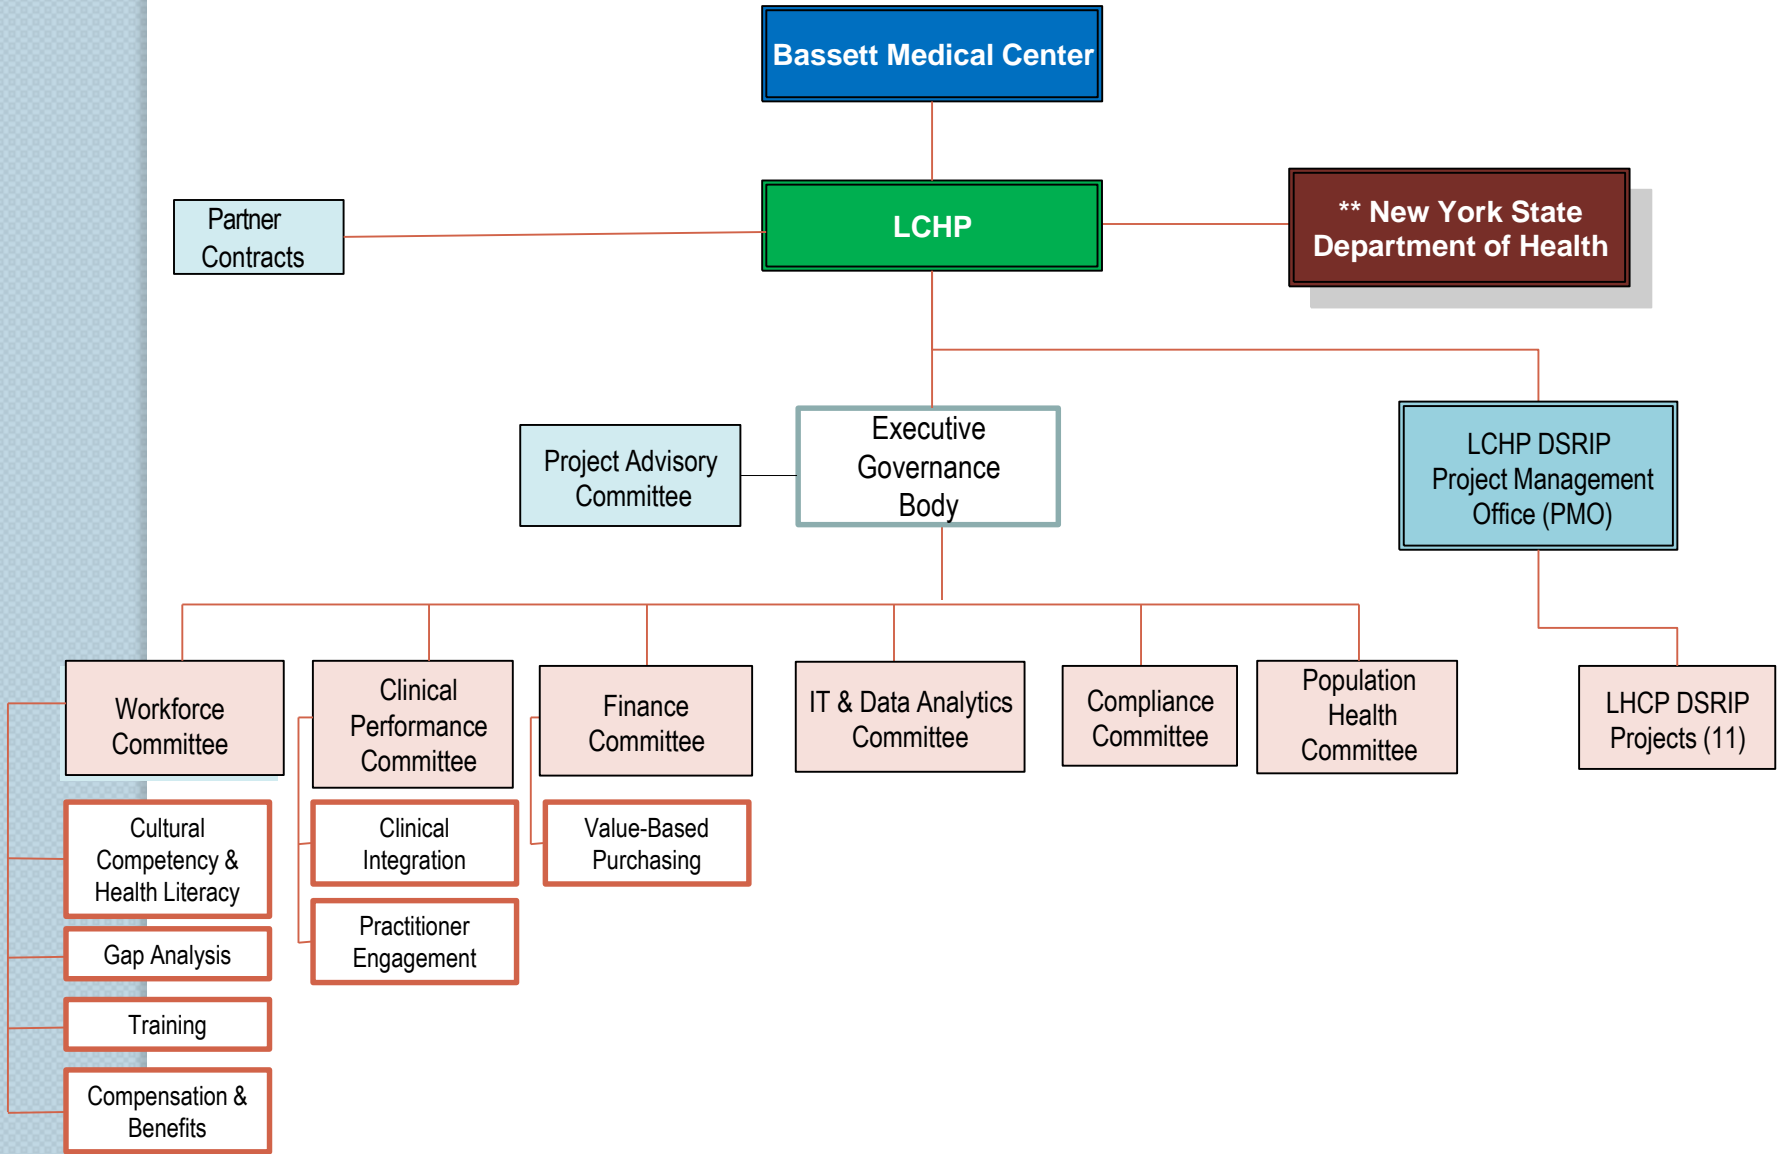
Bassett Medical Center

Partner Contracts

LCHP

** New York State Department of Health

Project Advisory Committee

Executive Governance Body

LCHP DSRIP Project Management Office (PMO)

Workforce Committee

Clinical Performance Committee

Finance Committee

IT & Data Analytics Committee

Compliance Committee

Population Health Committee

LHCP DSRIP Projects (11)

Cultural Competency & Health Literacy

Gap Analysis

Training

Compensation & Benefits

Clinical Integration

Practitioner Engagement

Value-Based Purchasing